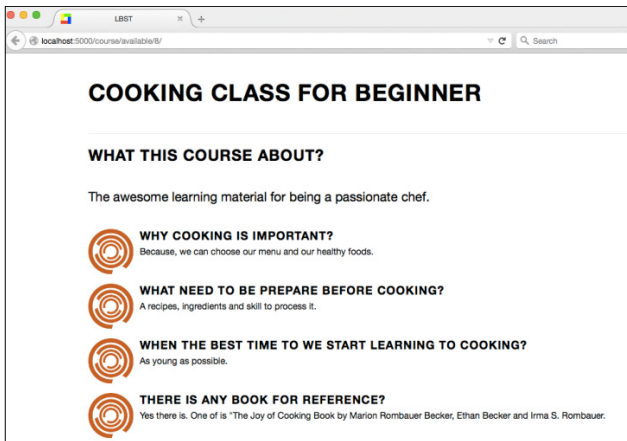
LBST
×
+
localhost:5000/course/available/8/
C
Search

COOKING CLASS FOR BEGINNER

WHAT THIS COURSE ABOUT?

The awesome learning material for being a passionate chef.

WHY COOKING IS IMPORTANT?
Because, we can choose our menu and our healthy foods.

WHAT NEED TO BE PREPARE BEFORE COOKING?
A recipes, ingredients and skill to process it.

WHEN THE BEST TIME TO WE START LEARNING TO COOKING?
As young as possible.

THERE IS ANY BOOK FOR REFERENCE?
Yes there is. One of is "The Joy of Cooking Book by Marion Rombauer Becker, Ethan Becker and Irma S. Rombauer.